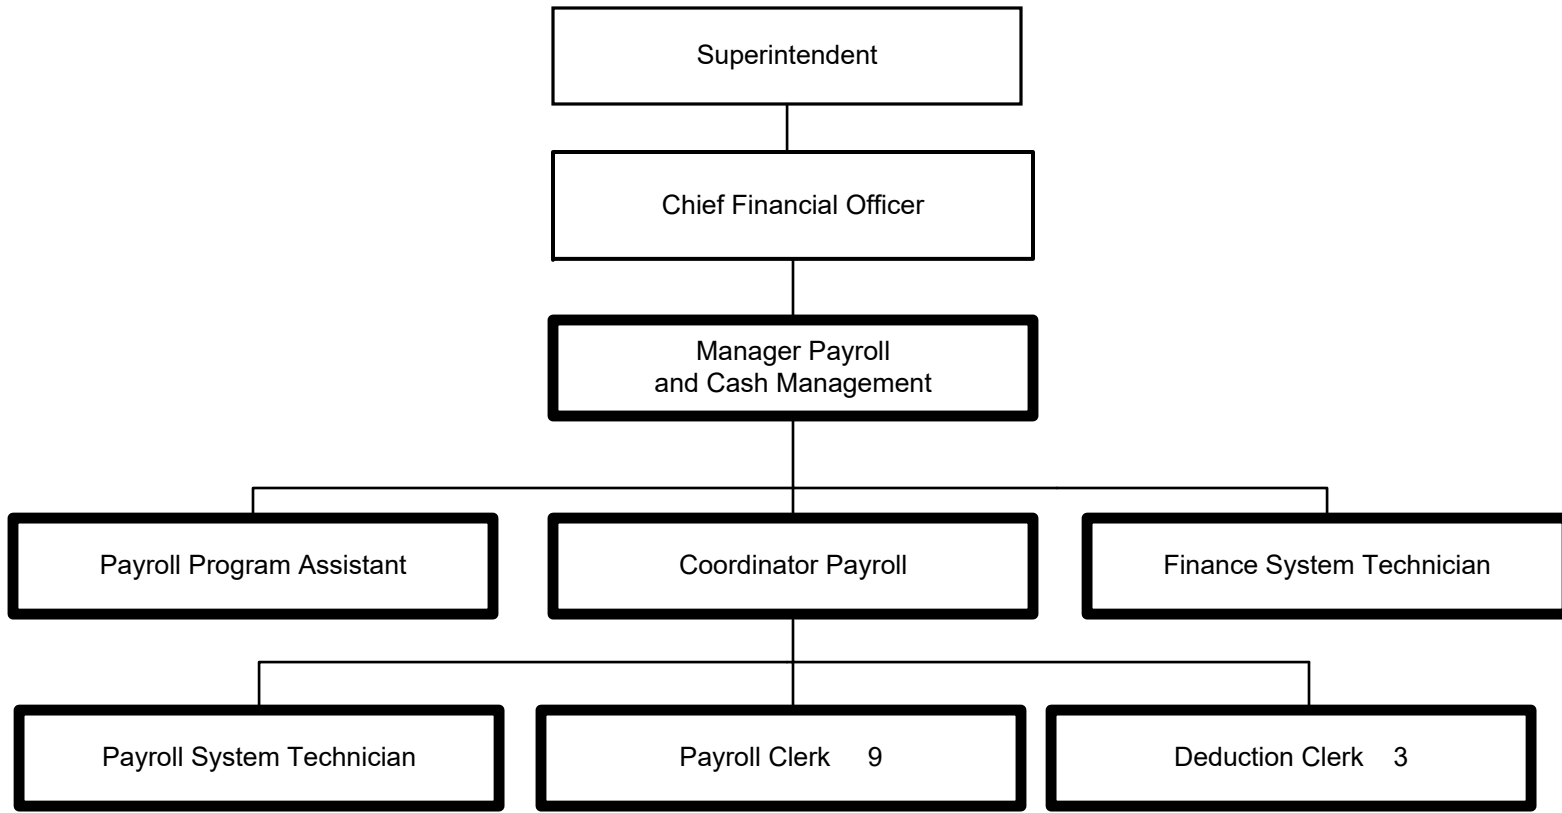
Superintendent

Chief Financial Officer

Manager Payroll and Cash Management

Payroll Program Assistant

Coordinator Payroll

Finance System Technician

Payroll System Technician

Payroll Clerk 9

Deduction Clerk 3